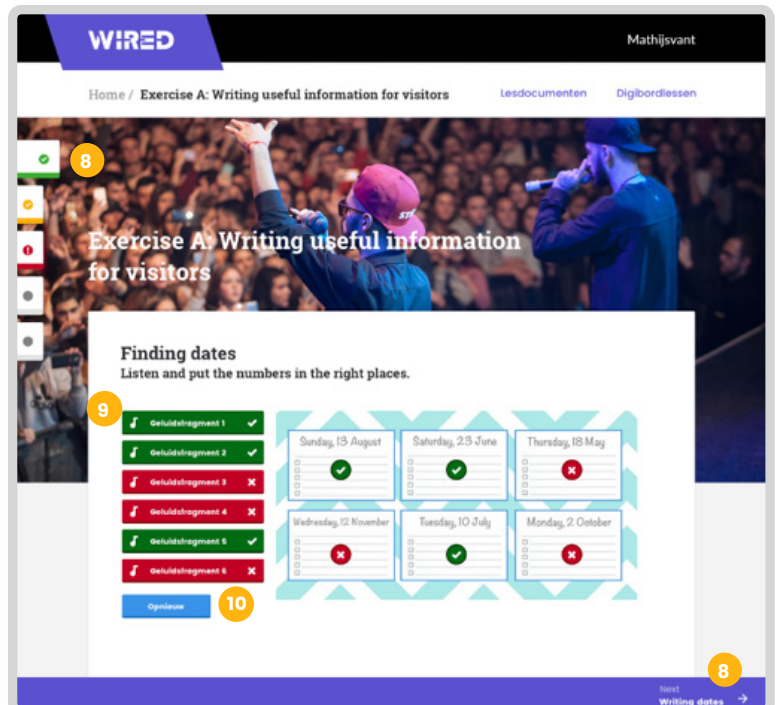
WIRED

Mathijsvant

Home / Exercise A: Writing useful information for visitors

Lesdocumenten

Digibordlessen

8

Exercise A: Writing useful information for visitors

Finding dates
Listen and put the numbers in the right places.

9

Geluidsfragment 1
Geluidsfragment 2
Geluidsfragment 3
Geluidsfragment 4
Geluidsfragment 5
Geluidsfragment 6

Opnieuw

10

Sunday, 13 August
Saturday, 23 June
Thursday, 18 May
Wednesday, 12 November
Tuesday, 10 July
Monday, 2 October

8

Next
Writing dates